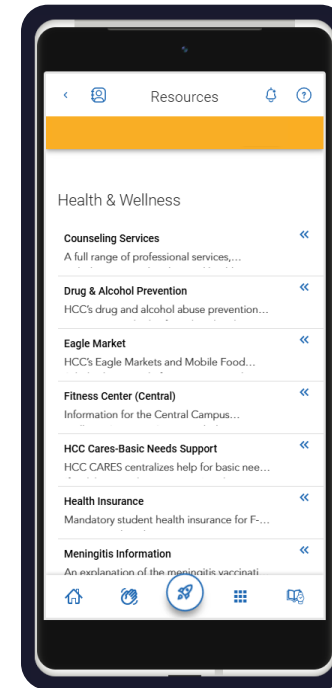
Resources

Health & Wellness

Counseling Services
A full range of professional services,...

Drug & Alcohol Prevention
HCC's drug and alcohol abuse prevention...

Eagle Market
HCC's Eagle Markets and Mobile Food...

Fitness Center (Central)
Information for the Central Campus...

HCC Cares-Basic Needs Support
HCC CARES centralizes help for basic nee...

Health Insurance
Mandatory student health insurance for F-...

Meningitis Information
An explanation of the meningitis vaccinati...